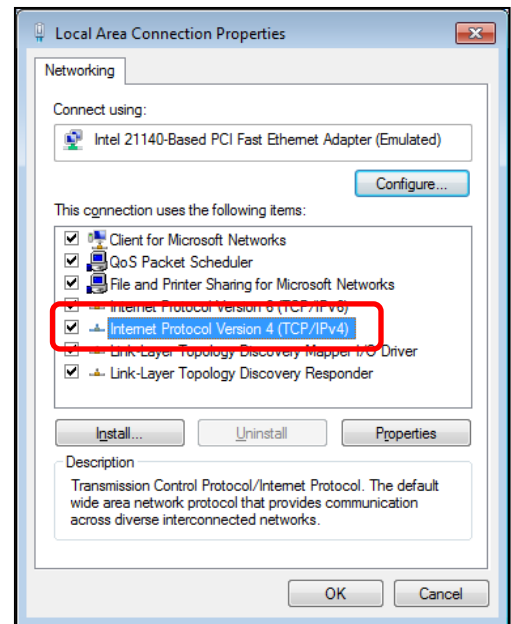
Local Area Connection Properties

Networking

Connect using:

Intel 21140-Based PCI Fast Ethernet Adapter (Emulated)

Configure...

This connection uses the following items:

Client for Microsoft Networks
QoS Packet Scheduler
File and Printer Sharing for Microsoft Networks
Internet Protocol Version 6 (TCP/IPv6)
Internet Protocol Version 4 (TCP/IPv4)
Link-Layer Topology Discovery Mapper I/O Driver
Link-Layer Topology Discovery Responder

Install...
Uninstall
Properties

Description
Transmission Control Protocol/Internet Protocol. The default wide area network protocol that provides communication across diverse interconnected networks.

OK
Cancel